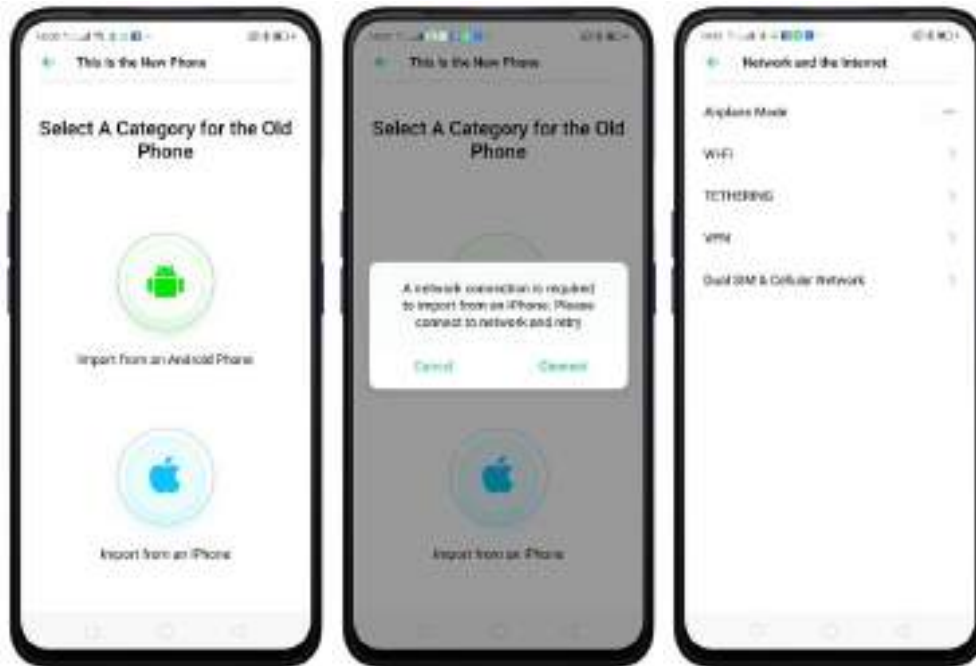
This is the New Phone

Select A Category for the Old Phone

Import from an Android Phone

Import from an iPhone

This is the New Phone

Select A Category for the Old Phone

A network connection is required to import from an iPhone. Please connect to network and retry

Cancel

Connect

Import from an iPhone

Network and the Internet

Airplane Mode

Wi-Fi

TETHERING

VPN

Dual SIM & Cellular Network